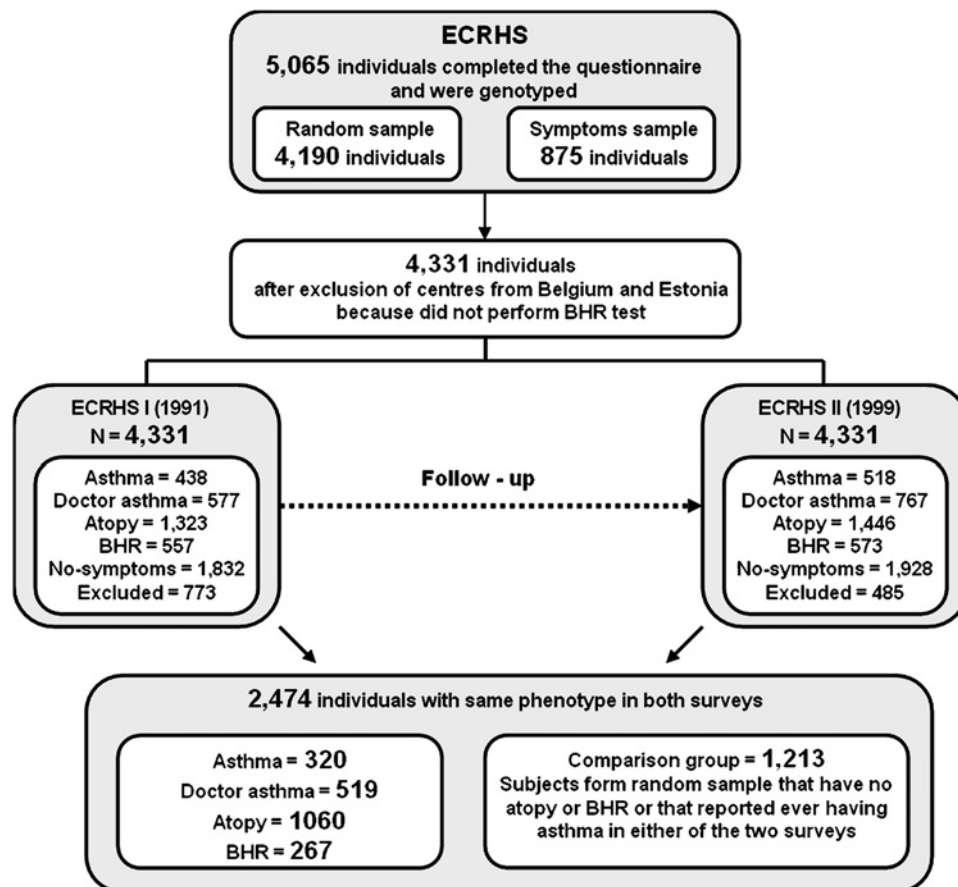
ECRHS
5,065 individuals completed the questionnaire and were genotyped

Random sample
4,190 individuals

Symptoms sample
875 individuals

4,331 individuals
after exclusion of centres from Belgium and Estonia because did not perform BHR test

ECRHS I (1991)
N = 4,331

Asthma = 438
Doctor asthma = 577
Atopy = 1,323
BHR = 557
No-symptoms = 1,832
Excluded = 773

Follow - up

ECRHS II (1999)
N = 4,331

Asthma = 518
Doctor asthma = 767
Atopy = 1,446
BHR = 573
No-symptoms = 1,928
Excluded = 485

2,474 individuals with same phenotype in both surveys

Asthma = 320
Doctor asthma = 519
Atopy = 1060
BHR = 267

Comparison group = 1,213
Subjects form random sample that have no atopy or BHR or that reported ever having asthma in either of the two surveys